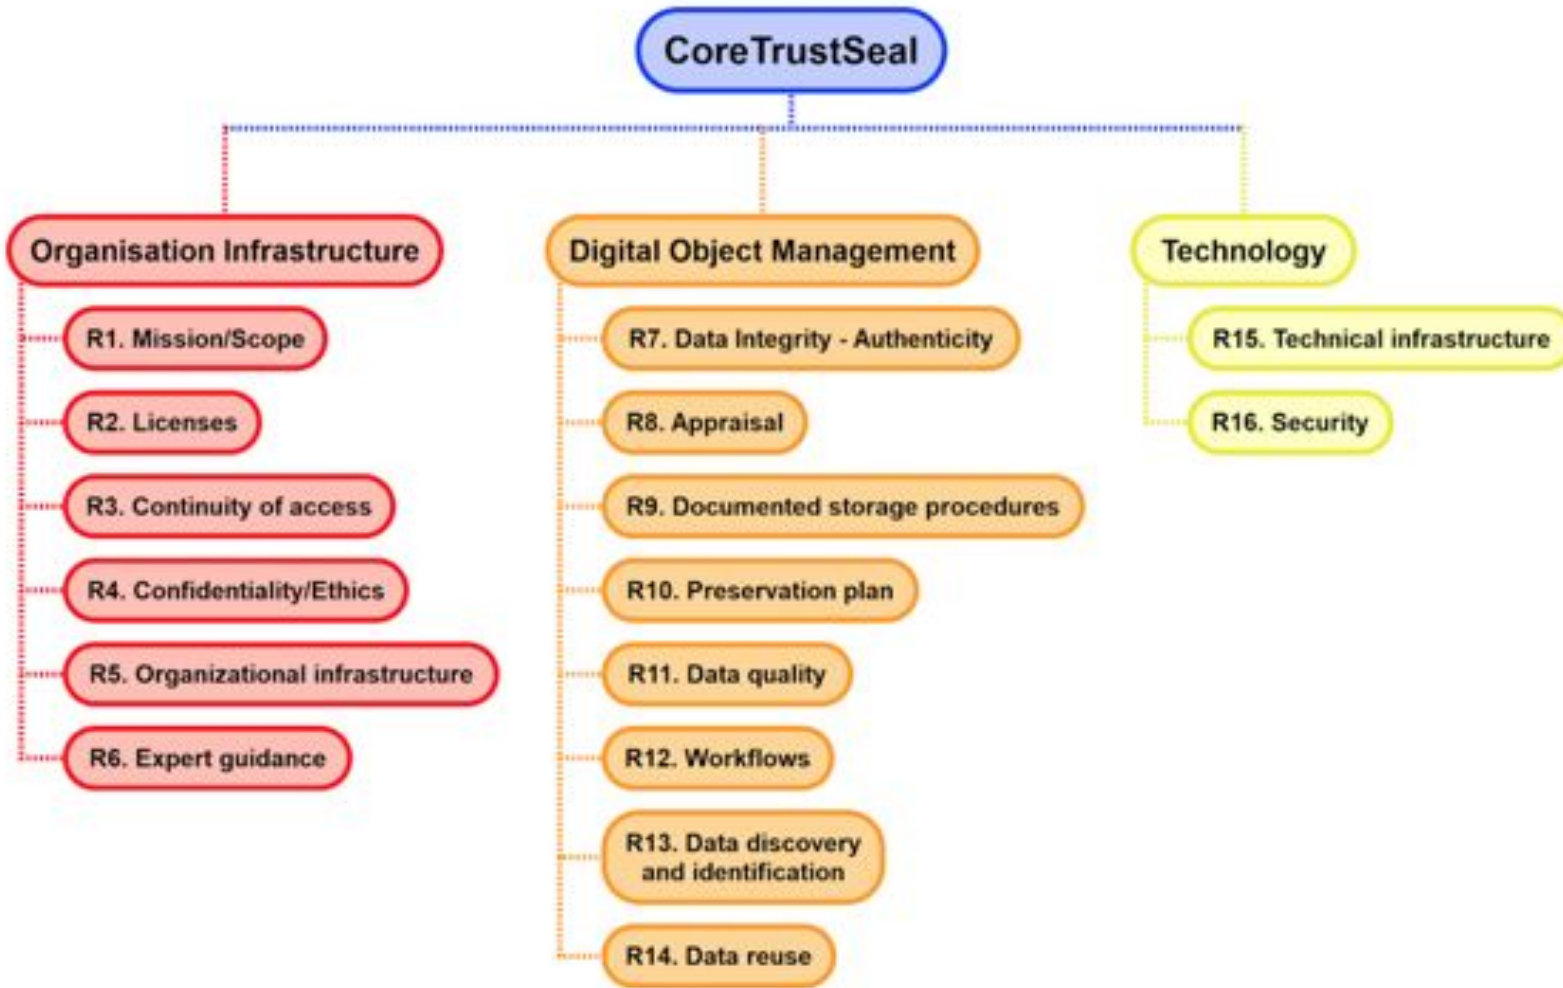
CoreTrustSeal

Organisation Infrastructure

R1. Mission/Scope

R2. Licenses

R3. Continuity of access

R4. Confidentiality/Ethics

R5. Organizational infrastructure

R6. Expert guidance

Digital Object Management

R7. Data Integrity - Authenticity

R8. Appraisal

R9. Documented storage procedures

R10. Preservation plan

R11. Data quality

R12. Workflows

R13. Data discovery and identification

R14. Data reuse

Technology

R15. Technical infrastructure

R16. Security